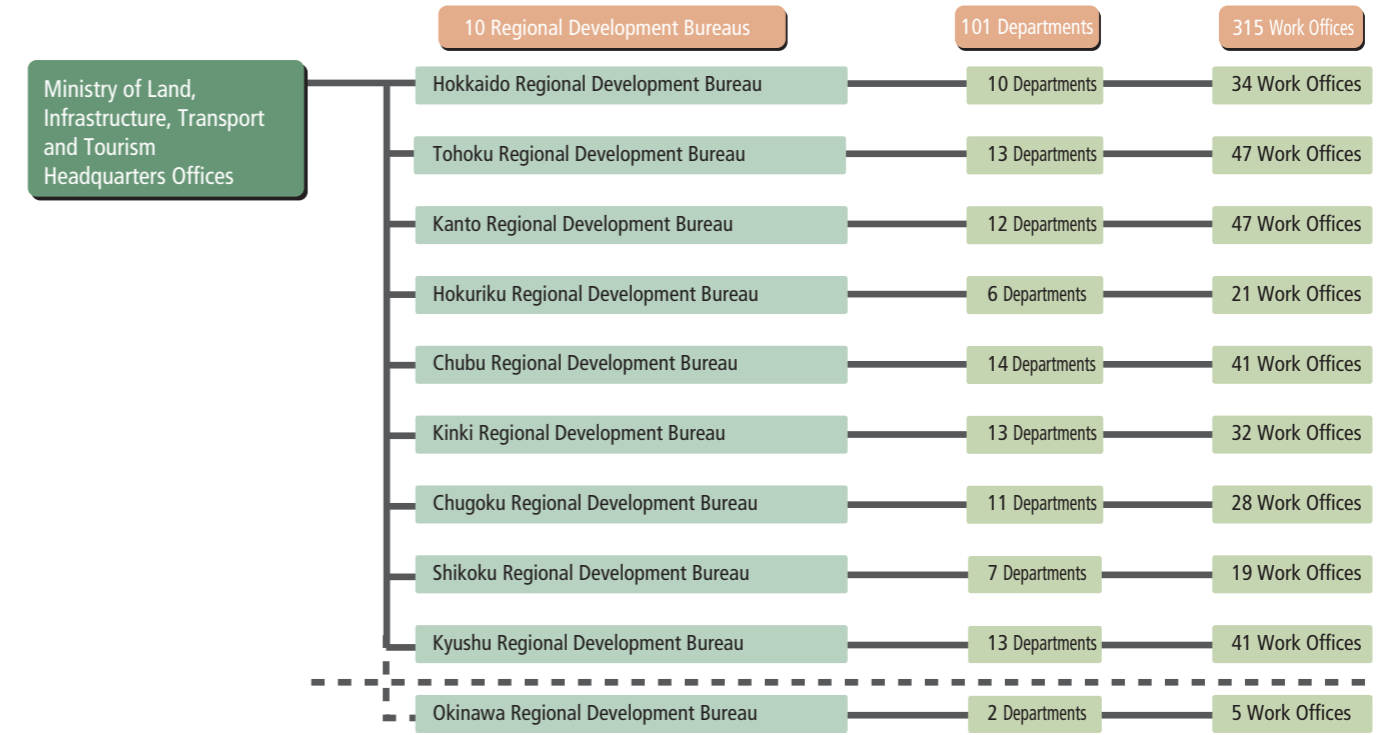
10 Regional Development Bureaus

101 Departments

315 Work Offices

Ministry of Land, Infrastructure, Transport and Tourism Headquarters Offices

Hokkaido Regional Development Bureau — 10 Departments — 34 Work Offices

Tohoku Regional Development Bureau — 13 Departments — 47 Work Offices

Kanto Regional Development Bureau — 12 Departments — 47 Work Offices

Hokuriku Regional Development Bureau — 6 Departments — 21 Work Offices

Chubu Regional Development Bureau — 14 Departments — 41 Work Offices

Kinki Regional Development Bureau — 13 Departments — 32 Work Offices

Chugoku Regional Development Bureau — 11 Departments — 28 Work Offices

Shikoku Regional Development Bureau — 7 Departments — 19 Work Offices

Kyushu Regional Development Bureau — 13 Departments — 41 Work Offices

Okinawa Regional Development Bureau — 2 Departments — 5 Work Offices